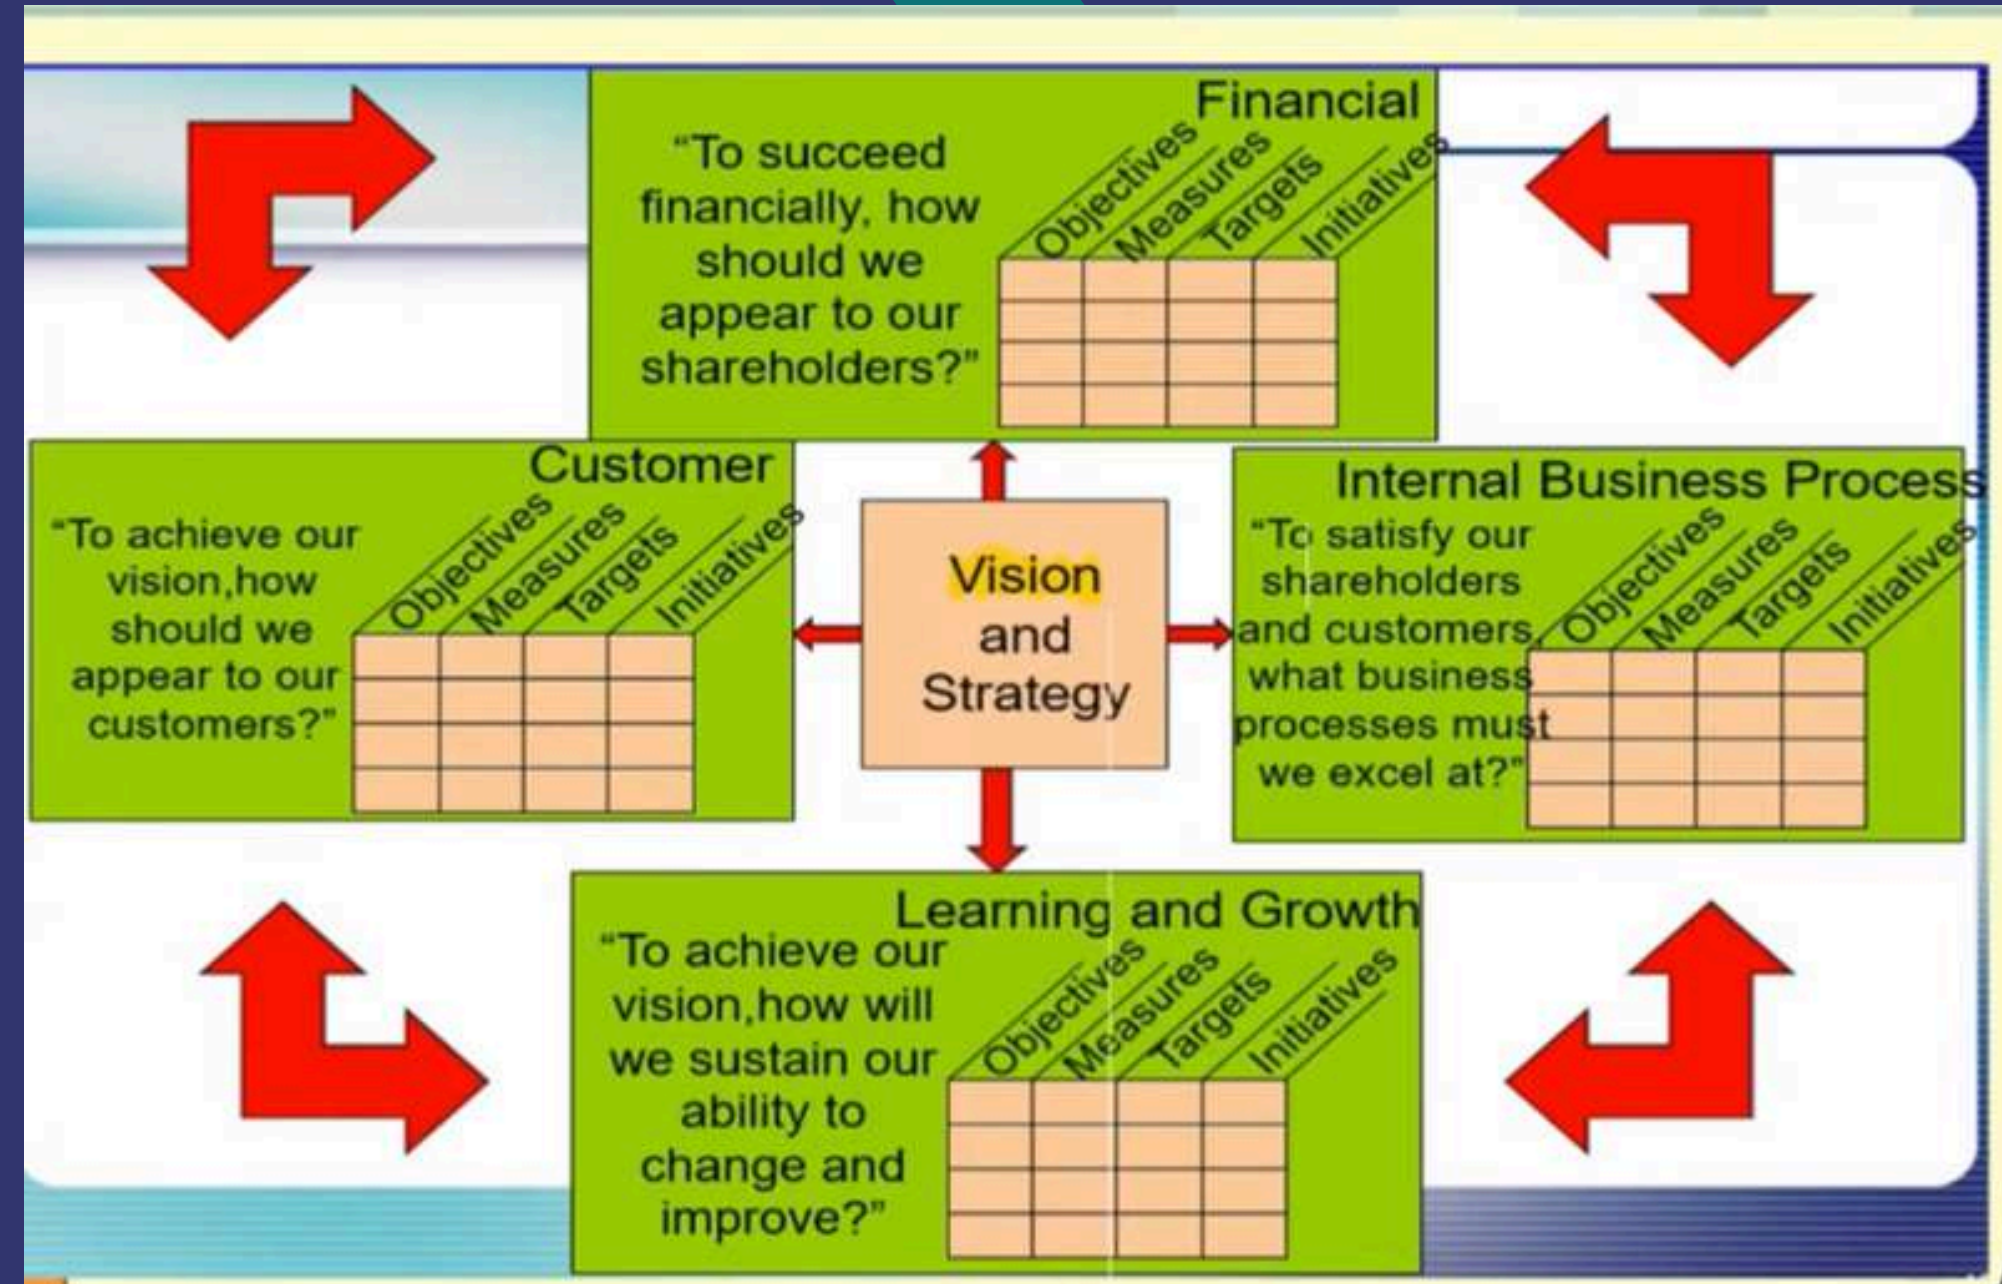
Financial
"To succeed financially, how should we appear to our shareholders?"
Objectives Measures Targets Initiatives

Customer
"To achieve our vision,how should we appear to our customers?"
Objectives Measures Targets Initiatives

Vision and Strategy

Internal Business Process
"To satisfy our shareholders and customers, what business processes must we excel at?"
Objectives Measures Targets Initiatives

Learning and Growth
"To achieve our vision,how will we sustain our ability to change and improve?"
Objectives Measures Targets Initiatives